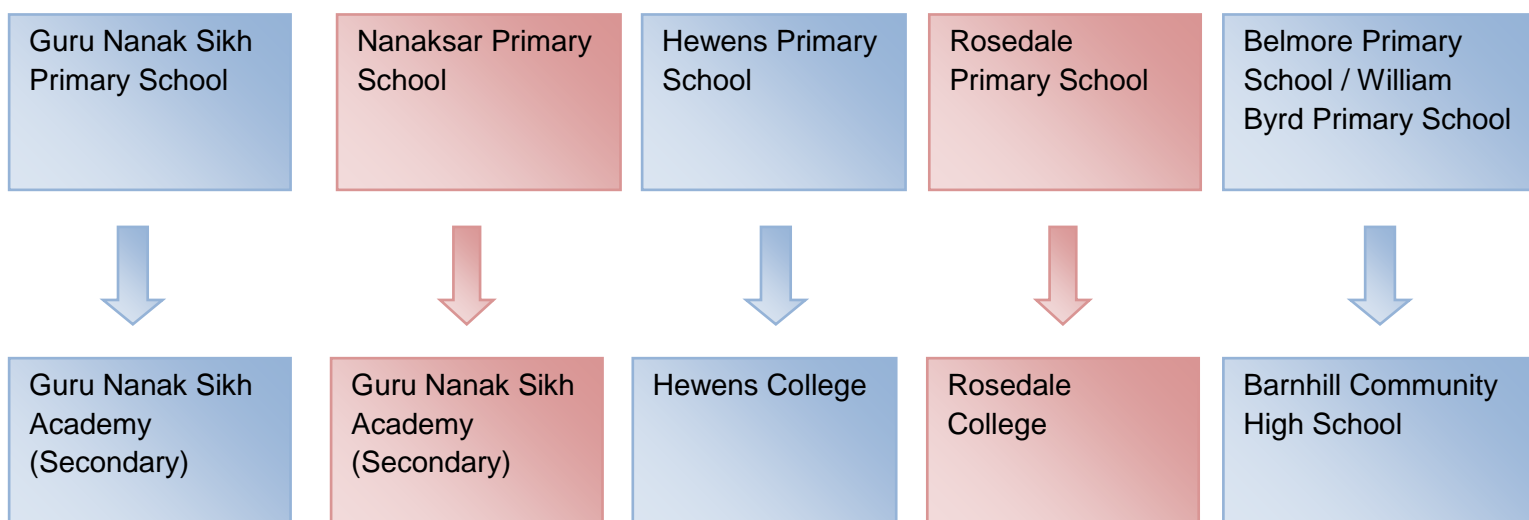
Guru Nanak Sikh Primary School

Guru Nanak Sikh Academy (Secondary)

Nanaksar Primary School

Guru Nanak Sikh Academy (Secondary)

Hewens Primary School

Hewens College

Rosedale Primary School

Rosedale College

Belmore Primary School / William Byrd Primary School

Barnhill Community High School